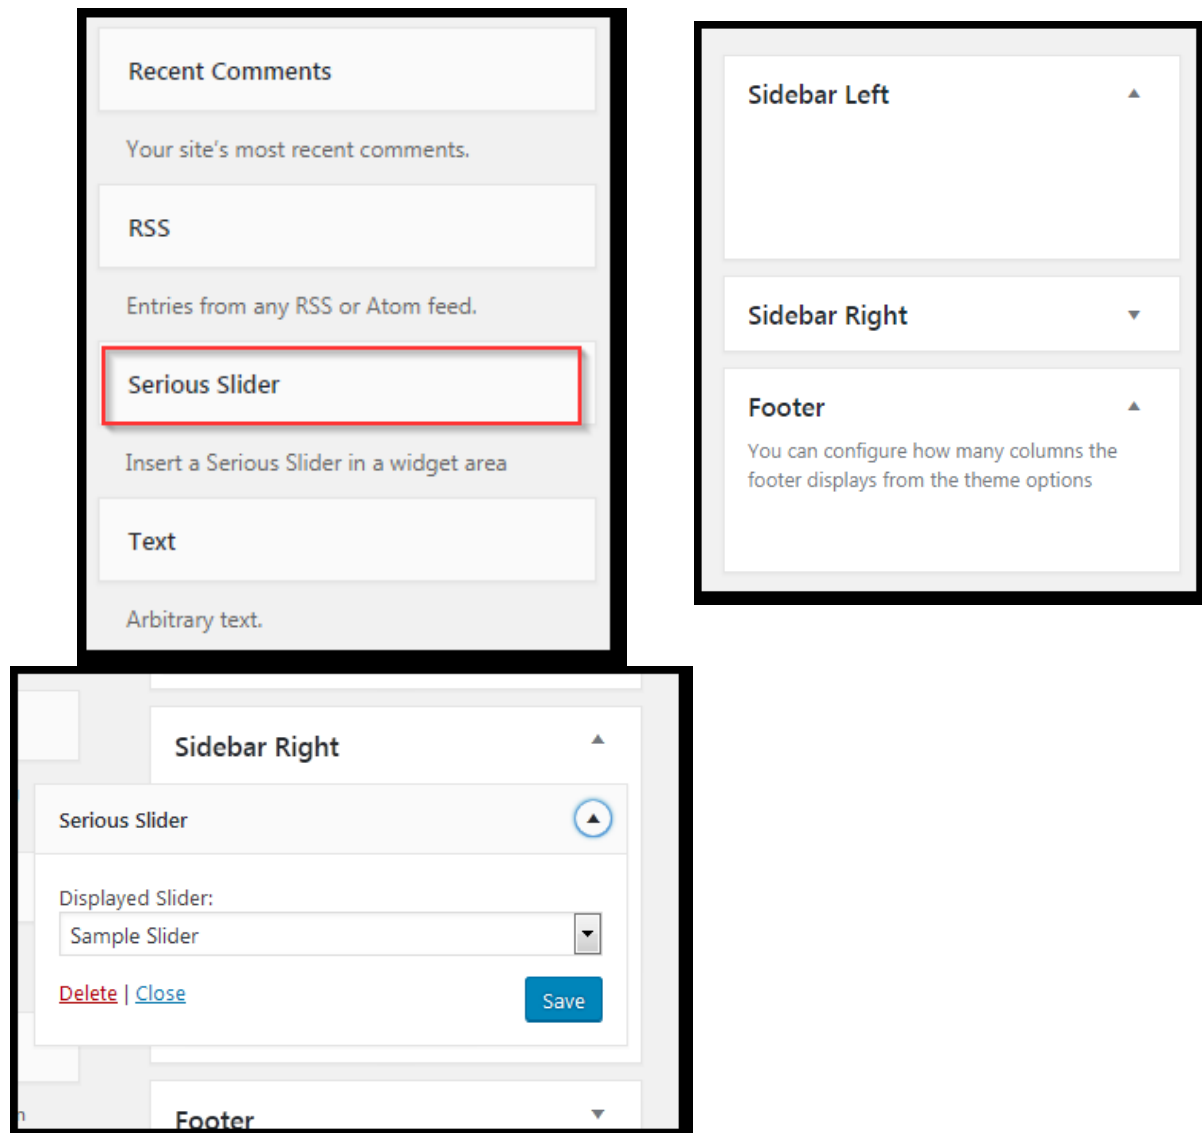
Recent Comments

Your site's most recent comments.

RSS

Entries from any RSS or Atom feed.

Serious Slider

Insert a Serious Slider in a widget area

Text

Arbitrary text.

Sidebar Left

Sidebar Right

Footer

You can configure how many columns the footer displays from the theme options

Sidebar Right

Serious Slider

Displayed Slider:

Sample Slider

Delete | Close

Save

Footer